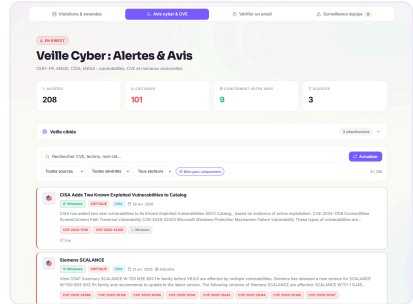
Violations & amendes | Avis cyber & CVE | Vérifier un email | Surveillance leaks 3

EN DIRECT

Veille Cyber : Alertes & Avis

CERT-FR, ANSSI, CISA, ENISA : vulnérabilités, CVE et menaces actualisées.

ALERTES
208

CRITIQUES
101

CONCERNANT VOTRE PARC
9

SOURCES
3

Veille ciblée

3 sélectionnés

Rechercher CVE, lecteur, mot-clé...

Actualiser

Toutes sources | Toutes sévérités | Tous secteurs | Mon parc uniquement

9 / 208

CISA Adds Two Known Exploited Vulnerabilities to Catalog

Windows | CRITIQUE | CISA | 27 oct. 2026

CISA has added two new vulnerabilities to its Known Exploited Vulnerabilities (KEV) Catalog, based on evidence of active exploitation. CVE-2024-7766 ConnectWise ScreenConnect Path Traversal Vulnerability CVE-2024-21302 Microsoft Windows Protection Mechanism Failure Vulnerability These types of vulnerabilities are...

CVE-2024-7766 | CVE-2024-21302 | Windows

Lire

Siemens SCALANCE

Windows | CRITIQUE | CISA | 27 oct. 2026 | Industrie

View CSAF Summary SCALANCE W-700 IEEE 802.11ax family before V6.6.0 are affected by multiple vulnerabilities. Siemens has released a new version for SCALANCE W-700 IEEE 802.11ax family and recommends to update to the latest version. The following versions of Siemens SCALANCE are affected: SCALANCE WT27-1 RJ45...

CVE-2024-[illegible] | CVE-2024-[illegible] | CVE-2024-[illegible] | CVE-2024-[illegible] | CVE-2024-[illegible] | CVE-2024-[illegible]